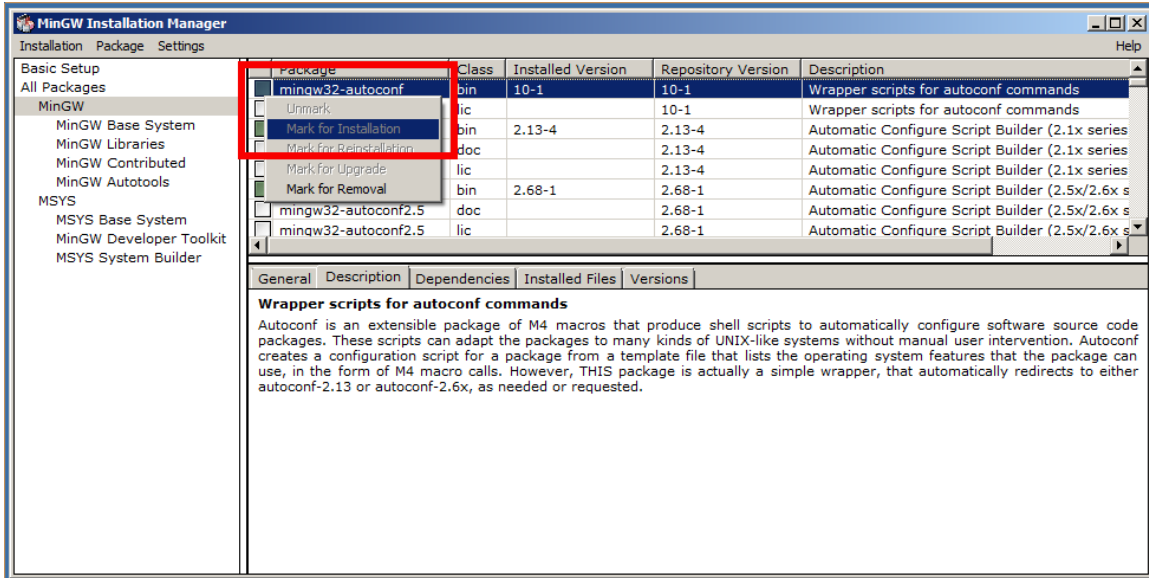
MinGW Installation Manager

Installation Package Settings

Help

Basic Setup
All Packages
MinGW
MinGW Base System
MinGW Libraries
MinGW Contributed
MinGW Autotools
MSYS
MSYS Base System
MinGW Developer Toolkit
MSYS System Builder

| | Package | Class | Installed Version | Repository Version | Description |
|---|---|---|---|---|---|
| | mingw32-autoconf | bin | 10-1 | 10-1 | Wrapper scripts for autoconf commands |
| | | lic | | 10-1 | Wrapper scripts for autoconf commands |
| | | bin | 2.13-4 | 2.13-4 | Automatic Configure Script Builder (2.1x series |
| | | doc | | 2.13-4 | Automatic Configure Script Builder (2.1x series |
| | | lic | | 2.13-4 | Automatic Configure Script Builder (2.1x series |
| | | bin | 2.68-1 | 2.68-1 | Automatic Configure Script Builder (2.5x/2.6x s |
| | mingw32-autoconf2.5 | doc | | 2.68-1 | Automatic Configure Script Builder (2.5x/2.6x s |
| | mingw32-autoconf2.5 | lic | | 2.68-1 | Automatic Configure Script Builder (2.5x/2.6x s |

Unmark
Mark for Installation
Mark for Reinstallation
Mark for Upgrade
Mark for Removal

General Description Dependencies Installed Files Versions

Wrapper scripts for autoconf commands

Autoconf is an extensible package of M4 macros that produce shell scripts to automatically configure software source code packages. These scripts can adapt the packages to many kinds of UNIX-like systems without manual user intervention. Autoconf creates a configuration script for a package from a template file that lists the operating system features that the package can use, in the form of M4 macro calls. However, THIS package is actually a simple wrapper, that automatically redirects to either autoconf-2.13 or autoconf-2.6x, as needed or requested.